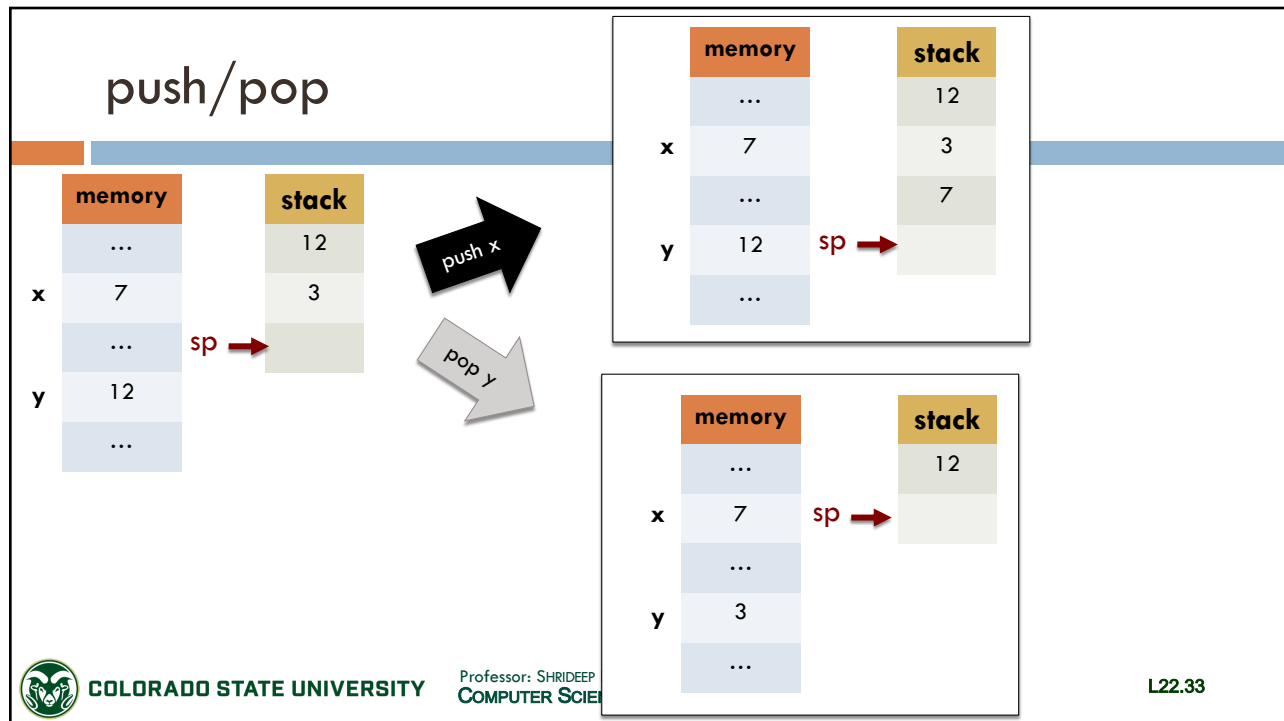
push/pop

| | memory |
|---|---|
| | … |
| x | 7 |
| | … |
| y | 12 |
| | … |

sp

| stack |
|---|
| 12 |
| 3 |
| |

push x

| | memory |
|---|---|
| | … |
| x | 7 |
| | … |
| y | 12 |
| | … |

sp

| stack |
|---|
| 12 |
| 3 |
| 7 |
| |

pop y

| | memory |
|---|---|
| | … |
| x | 7 |
| | … |
| y | 3 |
| | … |

sp

| stack |
|---|
| 12 |
| |

COLORADO STATE UNIVERSITY

Professor: SHRIDEEP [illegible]
COMPUTER SCIE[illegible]

L22.33